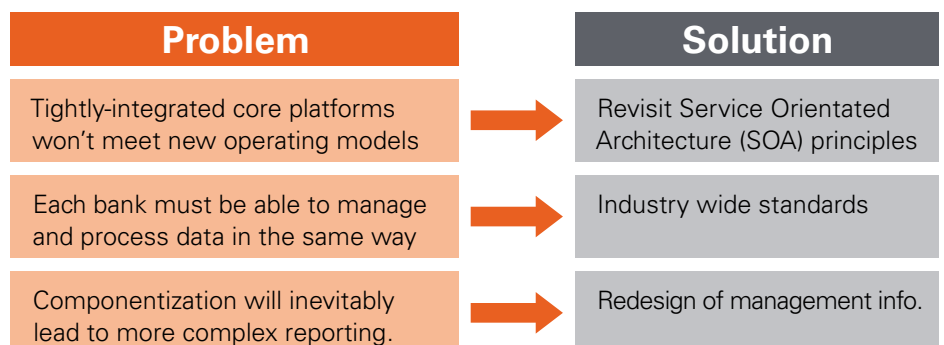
| Problem | Solution |
|---|---|
| Tightly-integrated core platforms won’t meet new operating models | Revisit Service Orientated Architecture (SOA) principles |
| Each bank must be able to manage and process data in the same way | Industry wide standards |
| Componentization will inevitably lead to more complex reporting. | Redesign of management info. |